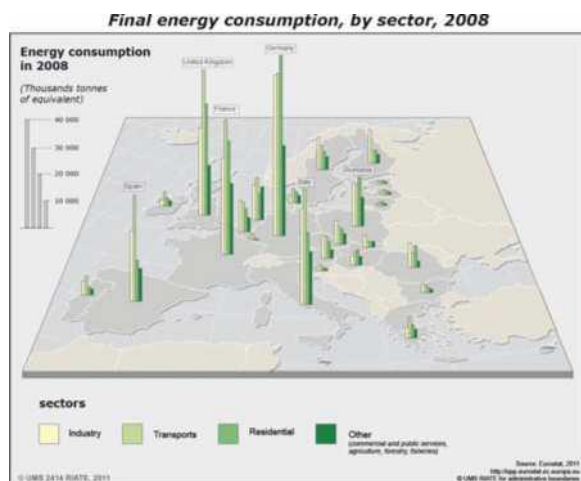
Final energy consumption, by sector, 2008

Energy consumption in 2008

(Thousands tonnes of equivalent)

40 000
30 000
20 000
10 000

United Kingdom
Germany
France
Spain
Italy
Romania

sectors

Industry
Transports
Residential
Other
(commercial and public services, agriculture, forestry, fisheries)

Source: Eurostat, 2011
http://epp.eurostat.ec.europa.eu
© UMS RIATE for administrative boundaries

© UMS 2414 RIATE, 2011